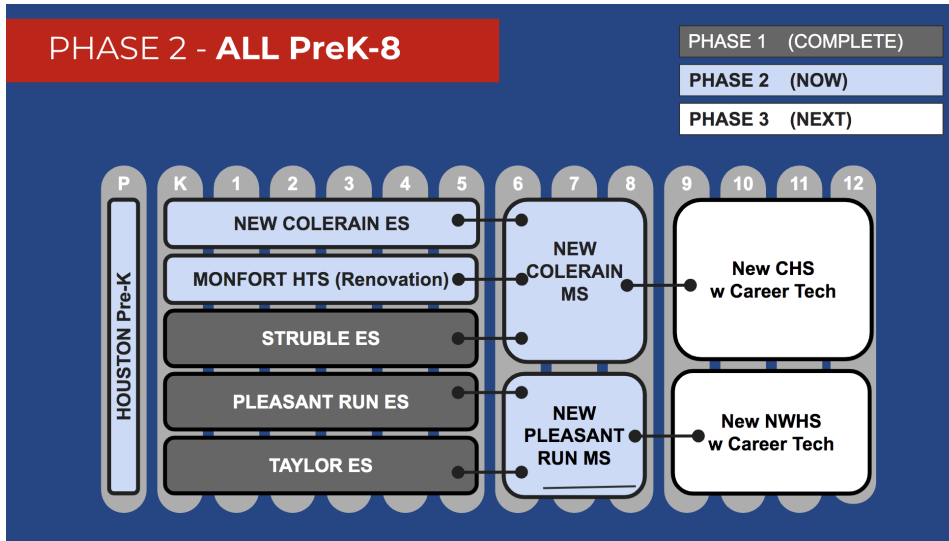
PHASE 2 - ALL PreK-8

PHASE 1 (COMPLETE)
PHASE 2 (NOW)
PHASE 3 (NEXT)

P K 1 2 3 4 5 6 7 8 9 10 11 12

HOUSTON Pre-K

NEW COLERAIN ES
MONFORT HTS (Renovation)
STRUBLE ES
PLEASANT RUN ES
TAYLOR ES

NEW COLERAIN MS

NEW PLEASANT RUN MS

New CHS w Career Tech

New NWHS w Career Tech